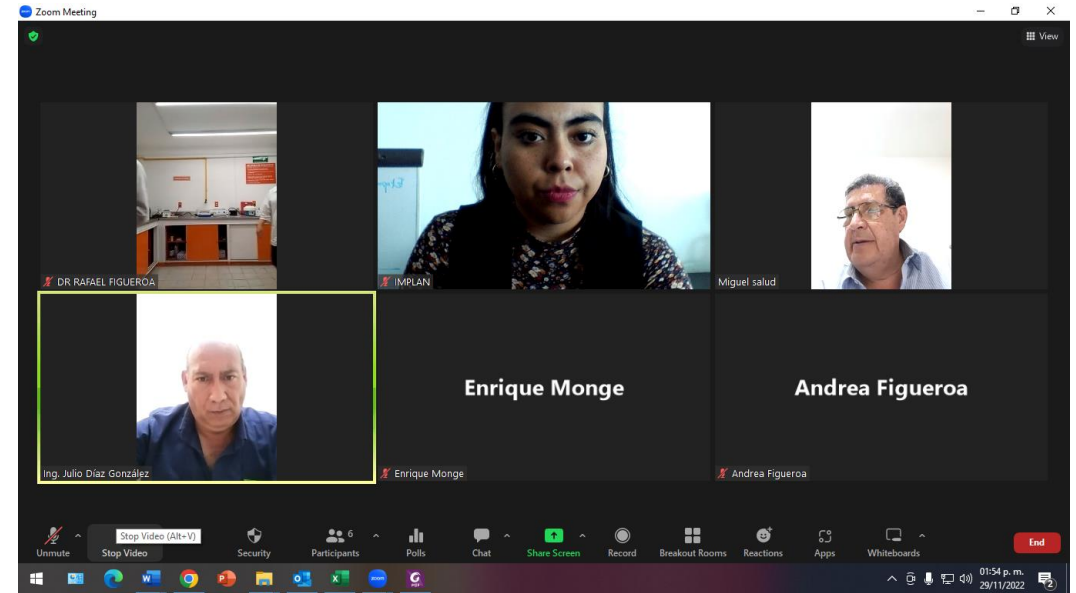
Zoom Meeting

View

DR RAFAEL FIGUEROA

IMPLAN

Miguel salud

Ing. Julio Díaz González

Enrique Monge

Enrique Monge

Andrea Figueroa

Andrea Figueroa

Unmute

Stop Video (Alt+V)

Stop Video

Security

6

Participants

Polls

Chat

Share Screen

Record

Breakout Rooms

Reactions

Apps

Whiteboards

End

01:54 p. m.
29/11/2022